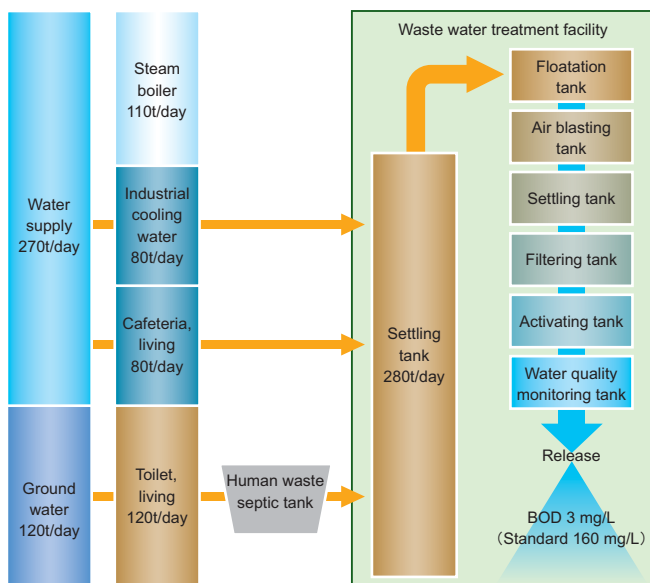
Water supply 270t/day

Ground water 120t/day

Steam boiler 110t/day

Industrial cooling water 80t/day

Cafeteria, living 80t/day

Toilet, living 120t/day

Human waste septic tank

Waste water treatment facility

Settling tank 280t/day

Floatation tank

Air blasting tank

Settling tank

Filtering tank

Activating tank

Water quality monitoring tank

Release

BOD 3 mg/L (Standard 160 mg/L)